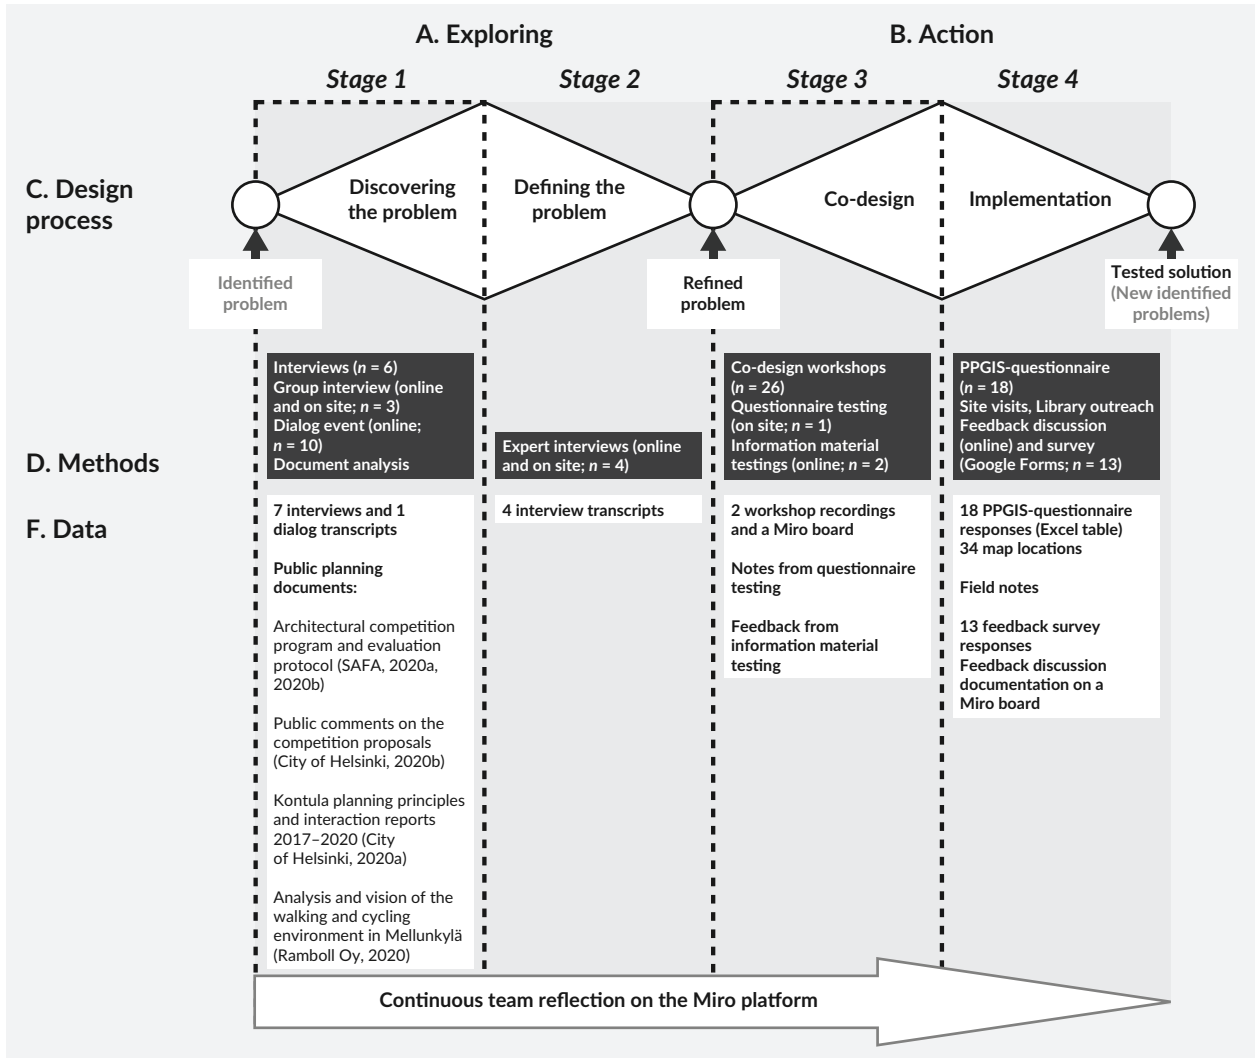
A. Exploring

B. Action

Stage 1

Stage 2

Stage 3

Stage 4

C. Design process

Discovering the problem

Defining the problem

Co-design

Implementation

Identified problem

Refined problem

Tested solution (New identified problems)

Interviews ($n$ = 6)
Group interview (online and on site; $n$ = 3)
Dialog event (online; $n$ = 10)
Document analysis

Expert interviews (online and on site; $n$ = 4)

Co-design workshops ($n$ = 26)
Questionnaire testing (on site; $n$ = 1)
Information material testings (online; $n$ = 2)

PPGIS-questionnaire ($n$ = 18)
Site visits, Library outreach
Feedback discussion (online) and survey (Google Forms; $n$ = 13)

D. Methods

F. Data

7 interviews and 1 dialog transcripts

Public planning documents:

Architectural competition program and evaluation protocol (SAFA, 2020a, 2020b)

Public comments on the competition proposals (City of Helsinki, 2020b)

Kontula planning principles and interaction reports 2017–2020 (City of Helsinki, 2020a)

Analysis and vision of the walking and cycling environment in Mellunkylä (Ramboll Oy, 2020)

4 interview transcripts

2 workshop recordings and a Miro board

Notes from questionnaire testing

Feedback from information material testing

18 PPGIS-questionnaire responses (Excel table)
34 map locations

Field notes

13 feedback survey responses
Feedback discussion documentation on a Miro board

Continuous team reflection on the Miro platform